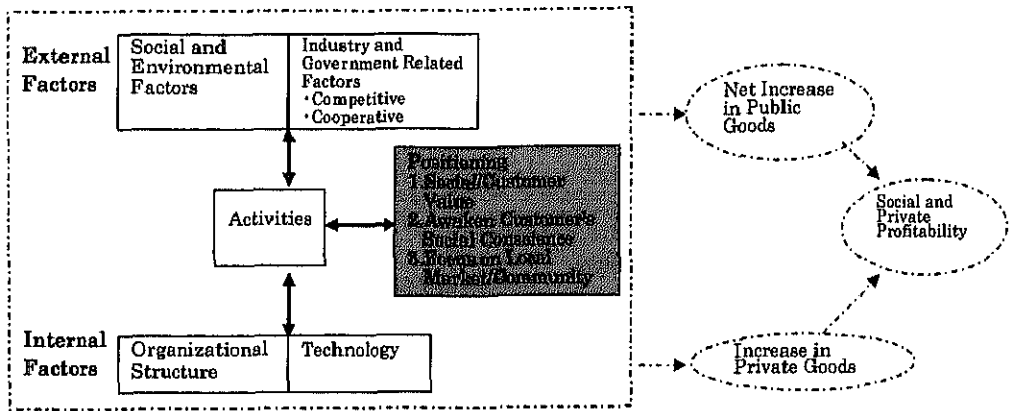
External Factors

Social and Environmental Factors

Industry and Government Related Factors
・Competitive
・Cooperative

Activities

Positioning
1.Social/Customer Value
2.Awaken Customer's Social Conscience
3.Focus on Local Market/Community

Internal Factors

Organizational Structure

Technology

Net Increase in Public Goods

Social and Private Profitability

Increase in Private Goods